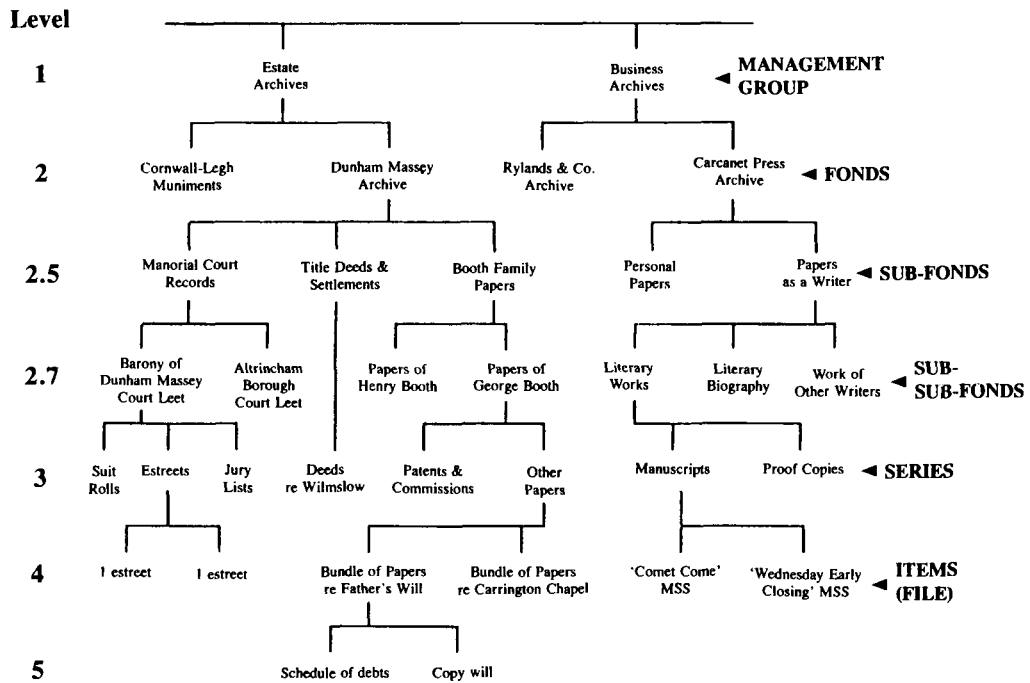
Level

1

Estate Archives

Business Archives

◄ MANAGEMENT GROUP

2

Cornwall-Legh Muniments

Dunham Massey Archive

Rylands & Co. Archive

Carcanet Press Archive

◄ FONDS

2.5

Manorial Court Records

Title Deeds & Settlements

Booth Family Papers

Personal Papers

Papers as a Writer

◄ SUB-FONDS

2.7

Barony of Dunham Massey Court Leet

Altrincham Borough Court Leet

Papers of Henry Booth

Papers of George Booth

Literary Works

Literary Biography

Work of Other Writers

◄ SUB-SUB-FONDS

3

Suit Rolls

Estreets

Jury Lists

Deeds re Wilmslow

Patents & Commissions

Other Papers

Manuscripts

Proof Copies

◄ SERIES

4

1 estreet

1 estreet

Bundle of Papers re Father's Will

Bundle of Papers re Carrington Chapel

'Comet Come' MSS

'Wednesday Early Closing' MSS

◄ ITEMS (FILE)

5

Schedule of debts

Copy will